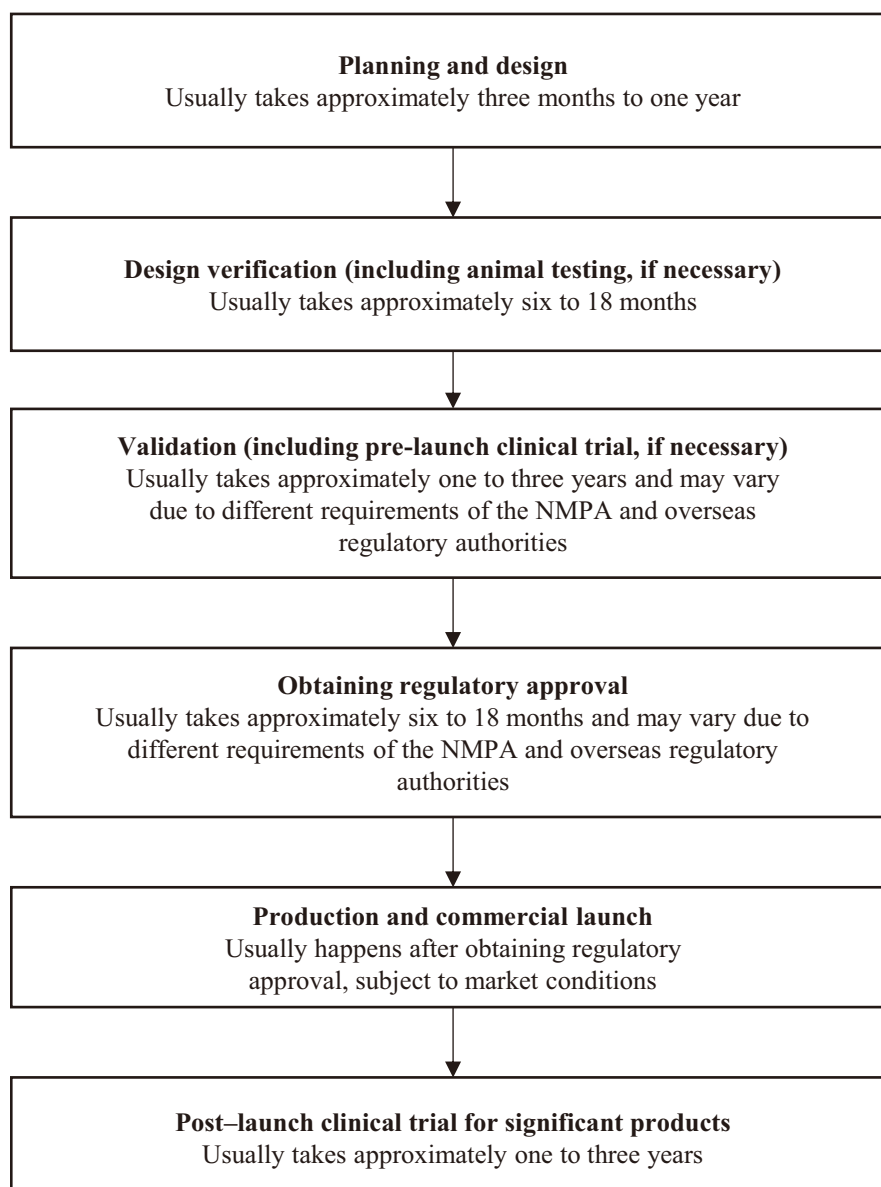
**Planning and design**
Usually takes approximately three months to one year

**Design verification (including animal testing, if necessary)**
Usually takes approximately six to 18 months

**Validation (including pre-launch clinical trial, if necessary)**
Usually takes approximately one to three years and may vary due to different requirements of the NMPA and overseas regulatory authorities

**Obtaining regulatory approval**
Usually takes approximately six to 18 months and may vary due to different requirements of the NMPA and overseas regulatory authorities

**Production and commercial launch**
Usually happens after obtaining regulatory approval, subject to market conditions

**Post–launch clinical trial for significant products**
Usually takes approximately one to three years